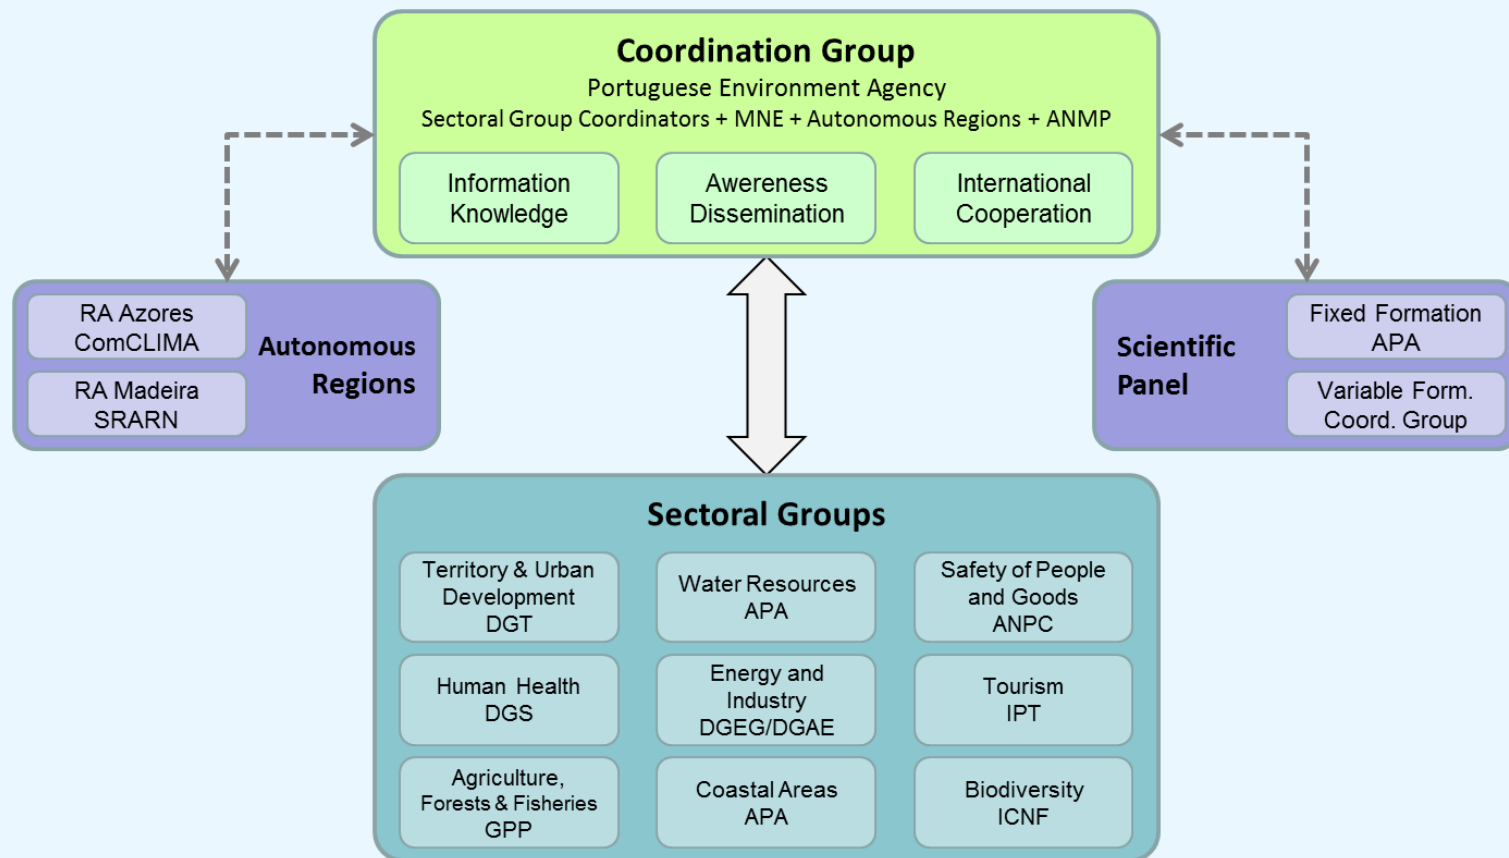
Coordination Group
Portuguese Environment Agency
Sectoral Group Coordinators + MNE + Autonomous Regions + ANMP

Information Knowledge

Awereness Dissemination

International Cooperation

RA Azores ComCLIMA

RA Madeira SRARN

Autonomous Regions

Scientific Panel

Fixed Formation APA

Variable Form. Coord. Group

Sectoral Groups

| Territory & Urban Development DGT | Water Resources APA | Safety of People and Goods ANPC |
|---|---|---|
| Human Health DGS | Energy and Industry DGEG/DGAE | Tourism IPT |
| Agriculture, Forests & Fisheries GPP | Coastal Areas APA | Biodiversity ICNF |